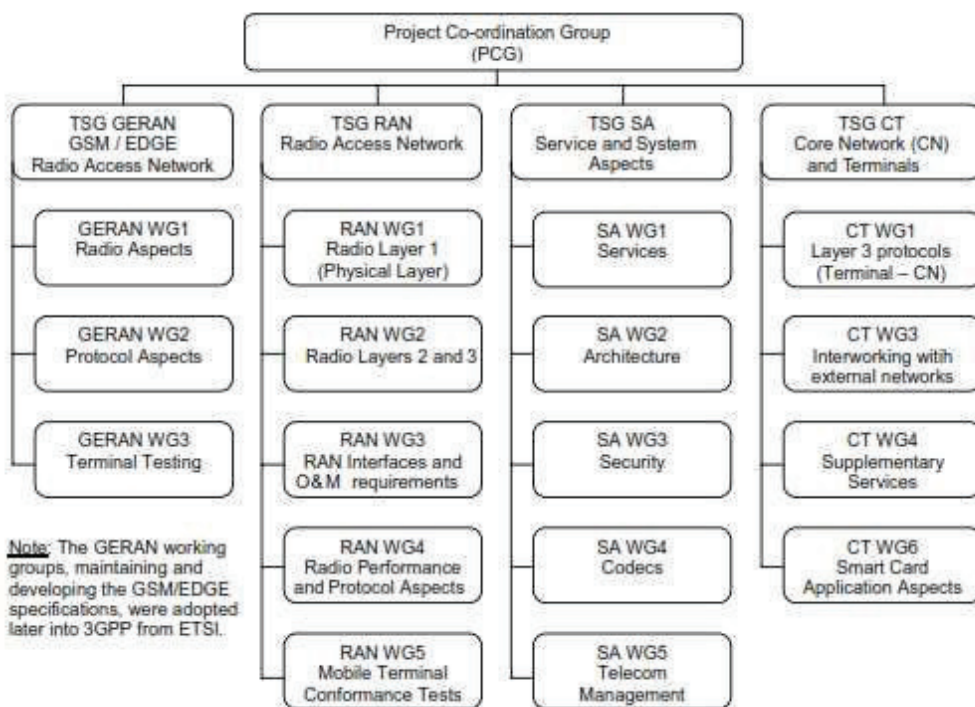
Project Co-ordination Group
(PCG)

TSG GERAN
GSM / EDGE
Radio Access Network

GERAN WG1
Radio Aspects

GERAN WG2
Protocol Aspects

GERAN WG3
Terminal Testing

Note: The GERAN working groups, maintaining and developing the GSM/EDGE specifications, were adopted later into 3GPP from ETSI.

TSG RAN
Radio Access Network

RAN WG1
Radio Layer 1
(Physical Layer)

RAN WG2
Radio Layers 2 and 3

RAN WG3
RAN Interfaces and O&M requirements

RAN WG4
Radio Performance and Protocol Aspects

RAN WG5
Mobile Terminal Conformance Tests

TSG SA
Service and System Aspects

SA WG1
Services

SA WG2
Architecture

SA WG3
Security

SA WG4
Codecs

SA WG5
Telecom Management

TSG CT
Core Network (CN) and Terminals

CT WG1
Layer 3 protocols
(Terminal – CN)

CT WG3
Interworking witih external networks

CT WG4
Supplementary Services

CT WG6
Smart Card Application Aspects